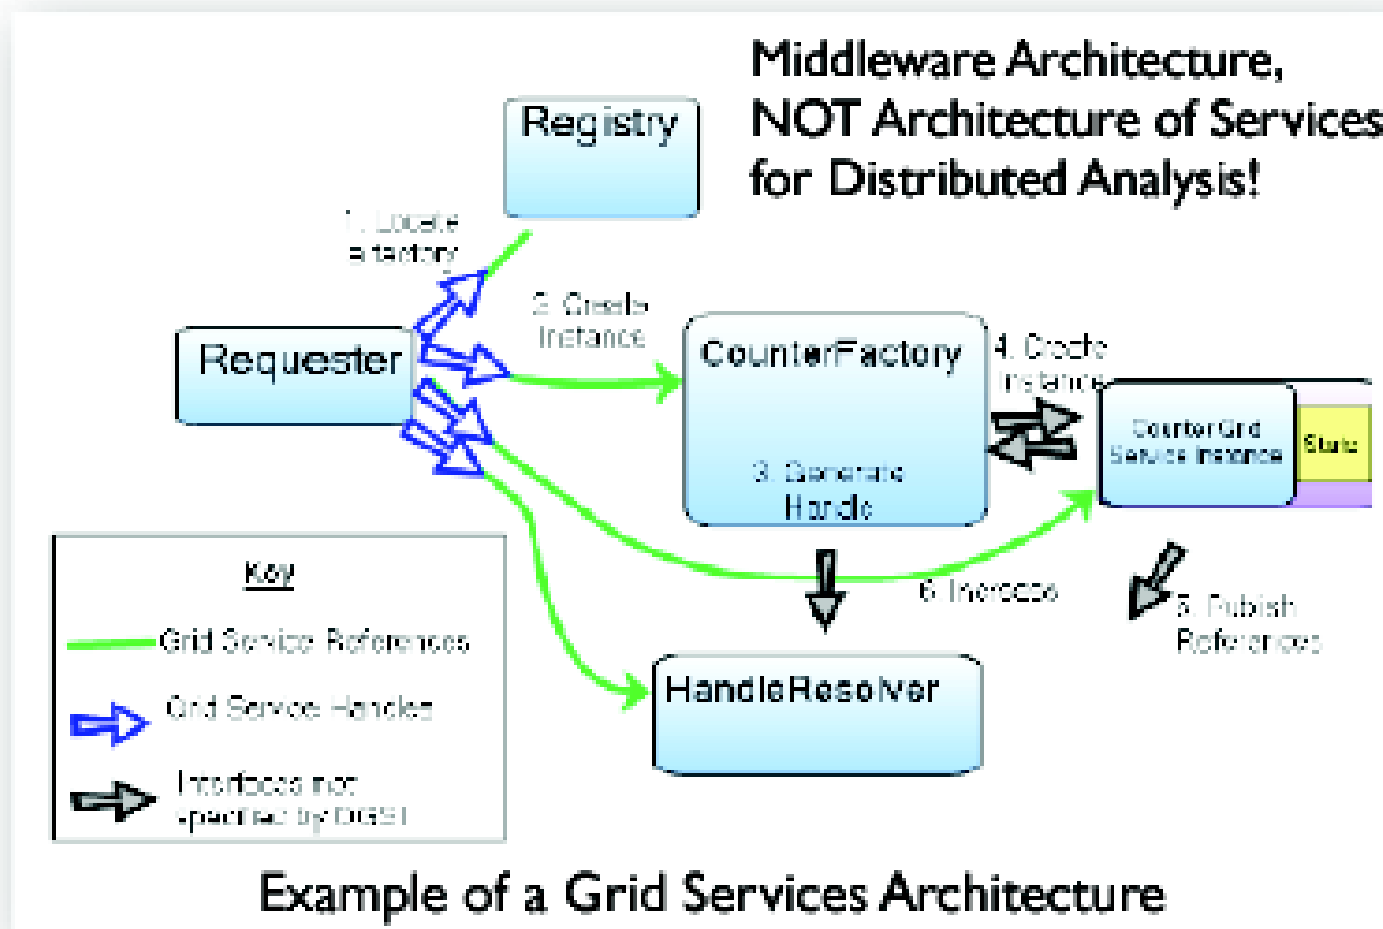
Middleware Architecture, NOT Architecture of Services for Distributed Analysis!

Registry

1. Locate a factory

Requester

2. Create Instance

CounterFactory

3. Generate Handle

4. Create Instance

CounterGrid Service Instance

State

5. Publish References

6. Interface

HandleResolver

Key

Grid Service References

Grid Service Handles

Interfaces not specified by OGSI

Example of a Grid Services Architecture